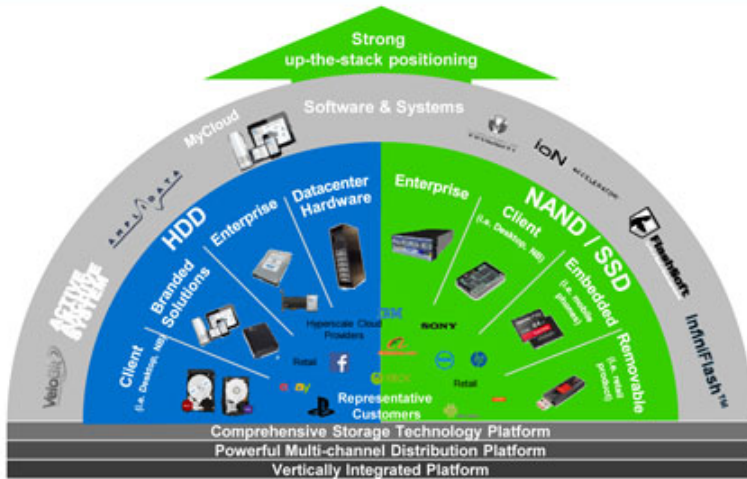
Strong up-the-stack positioning

Software & Systems

MyCloud

AMPLIDATA

ACTIVE ARCHIVE SYSTEM

Velobit

ioN ACCELERATOR

FlashSoft

InfiniFlash™

HDD

Client (i.e. Desktop, NB)

Branded Solutions

Enterprise

Datacenter Hardware

Hyperscale Cloud Providers

Retail

Representative Customers

NAND / SSD

Enterprise

Client (i.e. Desktop, NB)

Embedded (i.e. mobile phones)

Removable (i.e. retail product)

SONY

Retail

Comprehensive Storage Technology Platform

Powerful Multi-channel Distribution Platform

Vertically Integrated Platform